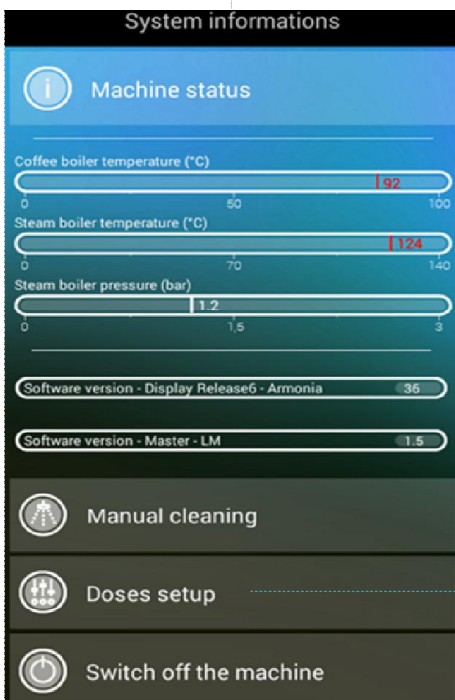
System informations

Machine status

Coffee boiler temperature (°C)

92

0 50 100

Steam boiler temperature (°C)

124

0 70 140

Steam boiler pressure (bar)

1.2

0 1,5 3

Software version - Display Release6 - Armonia 36

Software version - Master - LM 1.5

Manual cleaning

Doses setup

Switch off the machine